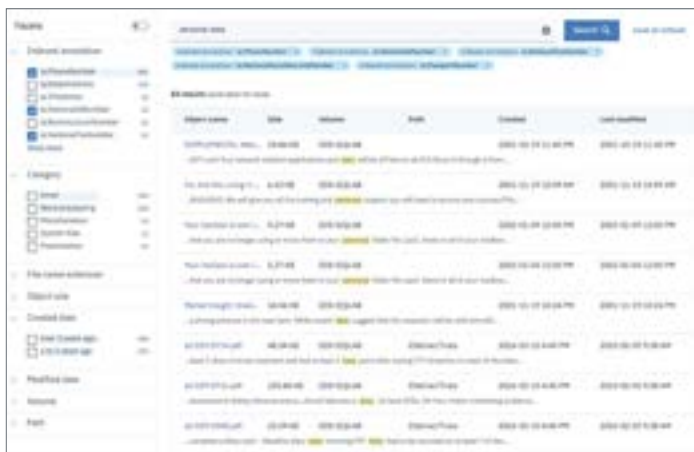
Facets

Indexed annotations

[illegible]
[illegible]
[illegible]
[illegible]
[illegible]
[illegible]
Show more

Category

Email
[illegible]
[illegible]
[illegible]
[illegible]

File name extension

Object size

Created date

Over 5 years ago
1 to 5 years ago

Modified date

Volume

Path

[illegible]

Search

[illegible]

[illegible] results

| Object name | Size | Volume | Path | Created | Last modified |
|---|---|---|---|---|---|
| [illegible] | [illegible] | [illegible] | | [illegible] | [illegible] |
| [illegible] | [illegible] | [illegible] | | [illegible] | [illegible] |
| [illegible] | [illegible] | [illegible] | | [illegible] | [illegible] |
| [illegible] | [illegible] | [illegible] | | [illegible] | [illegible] |
| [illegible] | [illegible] | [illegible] | | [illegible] | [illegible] |
| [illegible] | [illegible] | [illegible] | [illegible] | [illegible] | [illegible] |
| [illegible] | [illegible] | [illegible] | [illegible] | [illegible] | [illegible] |
| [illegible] | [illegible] | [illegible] | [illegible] | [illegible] | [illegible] |